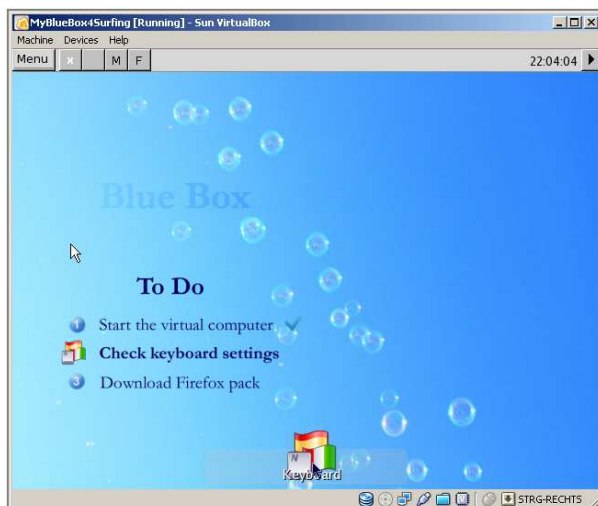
MyBlueBox4Surfing [Running] - Sun VirtualBox

Machine Devices Help

Menu x M F 22:04:04

Blue Box

To Do

Start the virtual computer

Check keyboard settings

Download Firefox pack

Keyboard

STRG-RECHTS